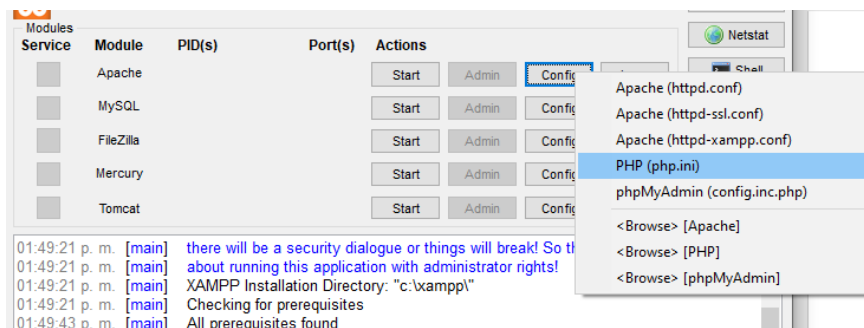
Modules

| Service | Module | PID(s) | Port(s) | Actions | | |
|---|---|---|---|---|---|---|
| | Apache | | | Start | Admin | Config |
| | MySQL | | | Start | Admin | Config |
| | FileZilla | | | Start | Admin | Config |
| | Mercury | | | Start | Admin | Config |
| | Tomcat | | | Start | Admin | Config |

Netstat

Shell

Apache (httpd.conf)
Apache (httpd-ssl.conf)
Apache (httpd-xampp.conf)
PHP (php.ini)
phpMyAdmin (config.inc.php)
<Browse> [Apache]
<Browse> [PHP]
<Browse> [phpMyAdmin]

01:49:21 p. m. [main] there will be a security dialogue or things will break! So th
01:49:21 p. m. [main] about running this application with administrator rights!
01:49:21 p. m. [main] XAMPP Installation Directory: "c:\xampp\"
01:49:21 p. m. [main] Checking for prerequisites
01:49:43 p. m. [main] All prerequisites found